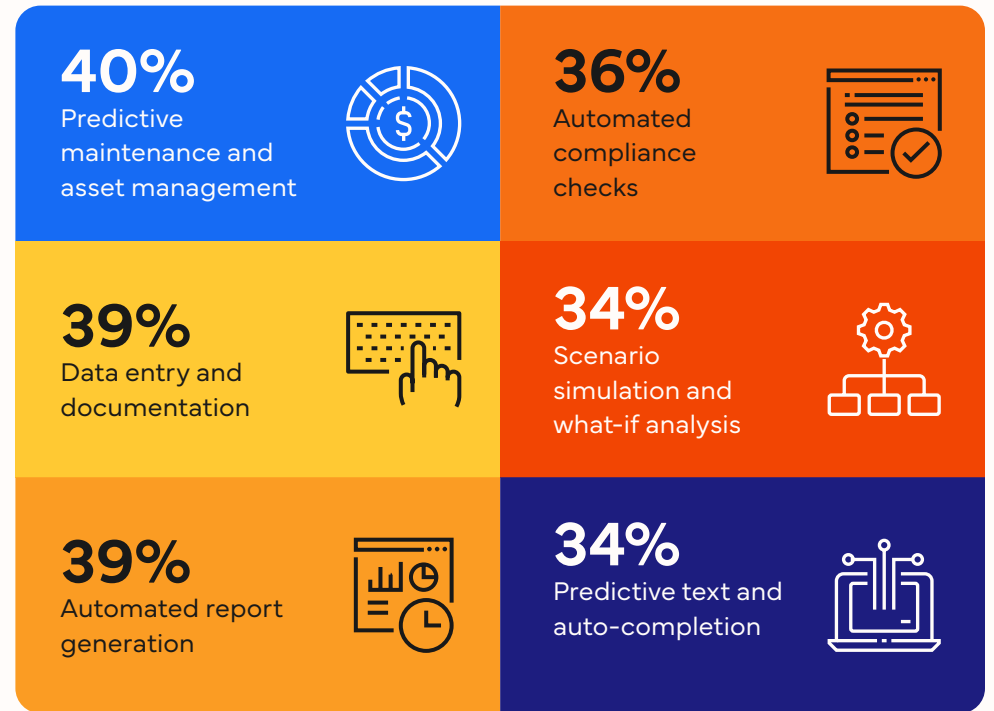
40%
Predictive maintenance and asset management

$

36%
Automated compliance checks

39%
Data entry and documentation

34%
Scenario simulation and what-if analysis

39%
Automated report generation

34%
Predictive text and auto-completion